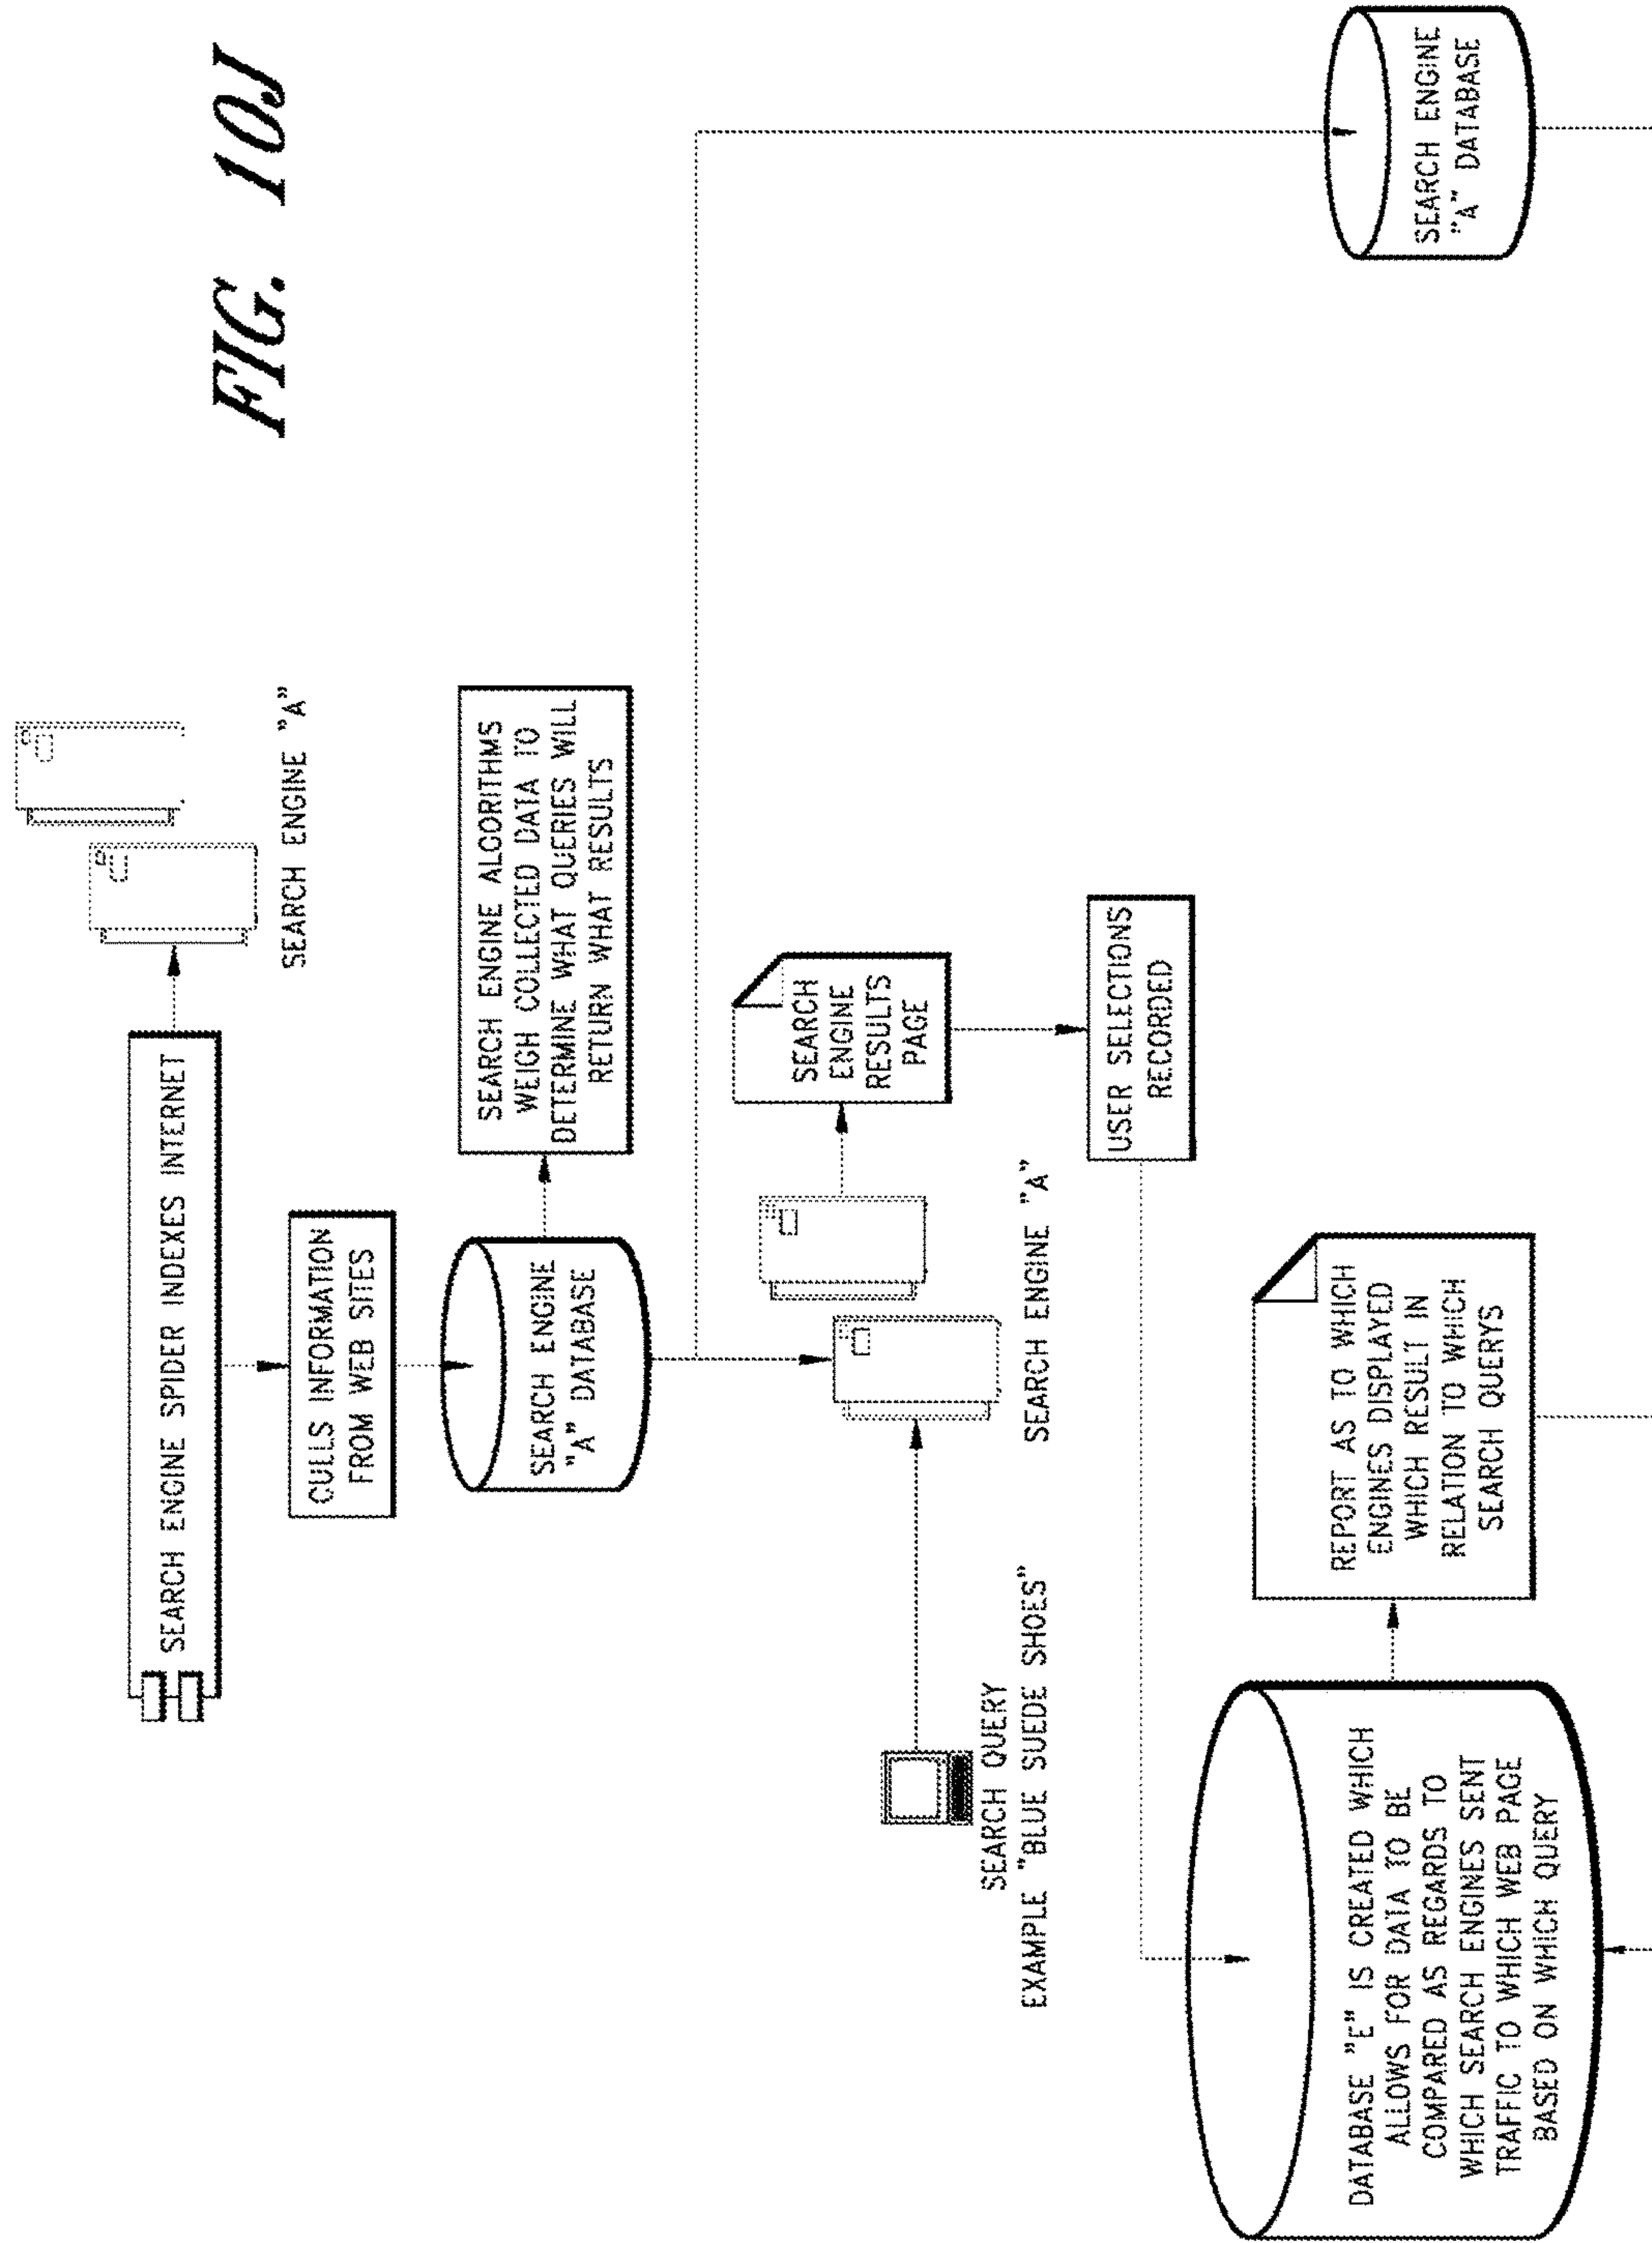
FIG. 10J

SEARCH ENGINE SPIDER INDEXES INTERNET

SEARCH ENGINE "A"

CULLS INFORMATION FROM WEB SITES

SEARCH ENGINE "A" DATABASE

SEARCH ENGINE ALGORITHMS WEIGH COLLECTED DATA TO DETERMINE WHAT QUERIES WILL RETURN WHAT RESULTS

SEARCH QUERY EXAMPLE "BLUE SUEDE SHOES"

SEARCH ENGINE "A"

SEARCH ENGINE "A"

SEARCH ENGINE RESULTS PAGE

USER SELECTIONS RECORDED

SEARCH ENGINE "A" DATABASE

REPORT AS TO WHICH ENGINES DISPLAYED WHICH RESULT IN RELATION TO WHICH SEARCH QUERYS

DATABASE "E" IS CREATED WHICH ALLOWS FOR DATA TO BE COMPARED AS REGARDS TO WHICH SEARCH ENGINES SENT TRAFFIC TO WHICH WEB PAGE BASED ON WHICH QUERY